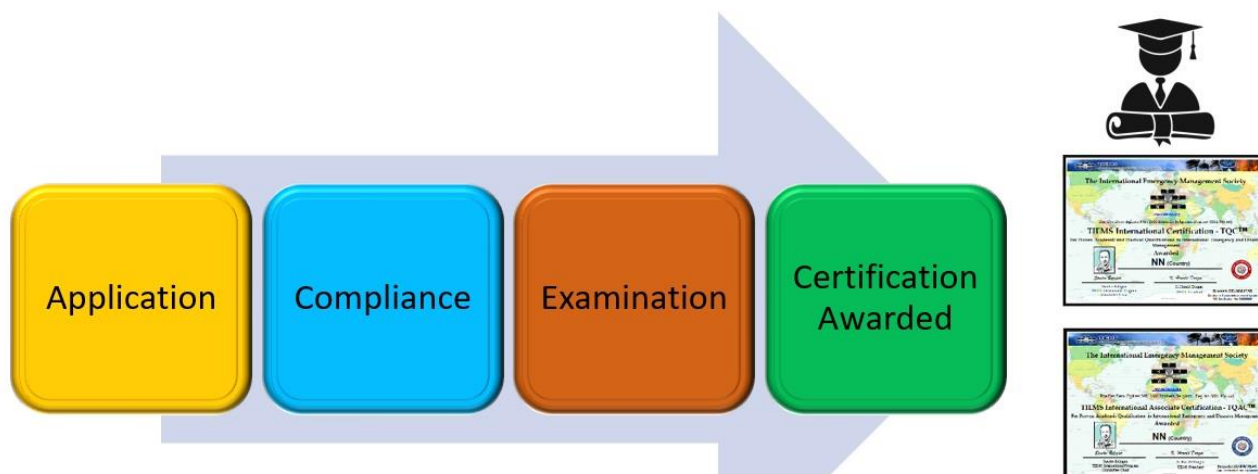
Application

Compliance

Examination

Certification Awarded

The International Emergency Management Society

TIEMS International Certification - TQC™

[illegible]

Awarded

NN (Country)

The International Emergency Management Society

TIEMS International Associate Certification - TQAC™

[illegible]

Awarded

NN (Country)